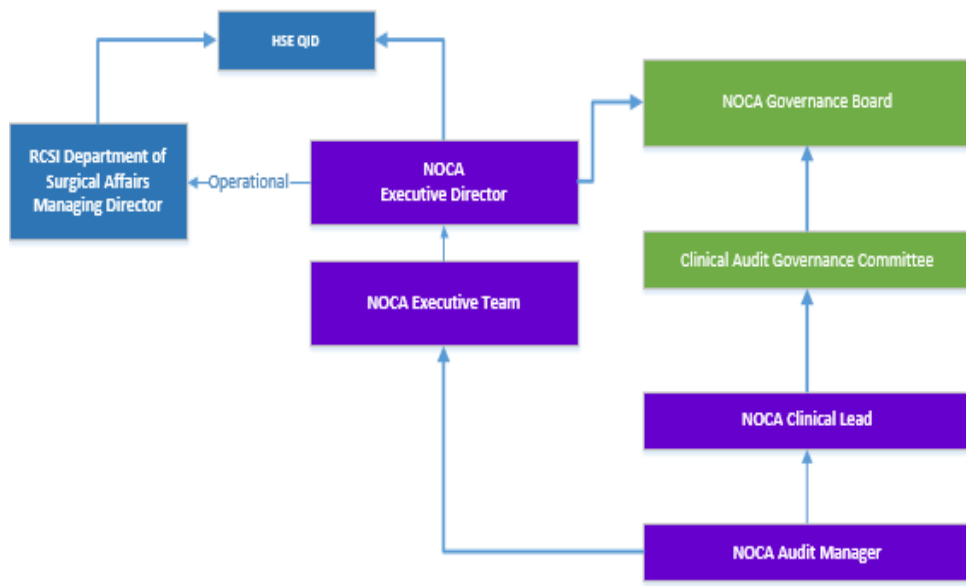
HSE QID

NOCA Governance Board

RCSI Department of Surgical Affairs Managing Director

Operational

NOCA Executive Director

Clinical Audit Governance Committee

NOCA Executive Team

NOCA Clinical Lead

NOCA Audit Manager